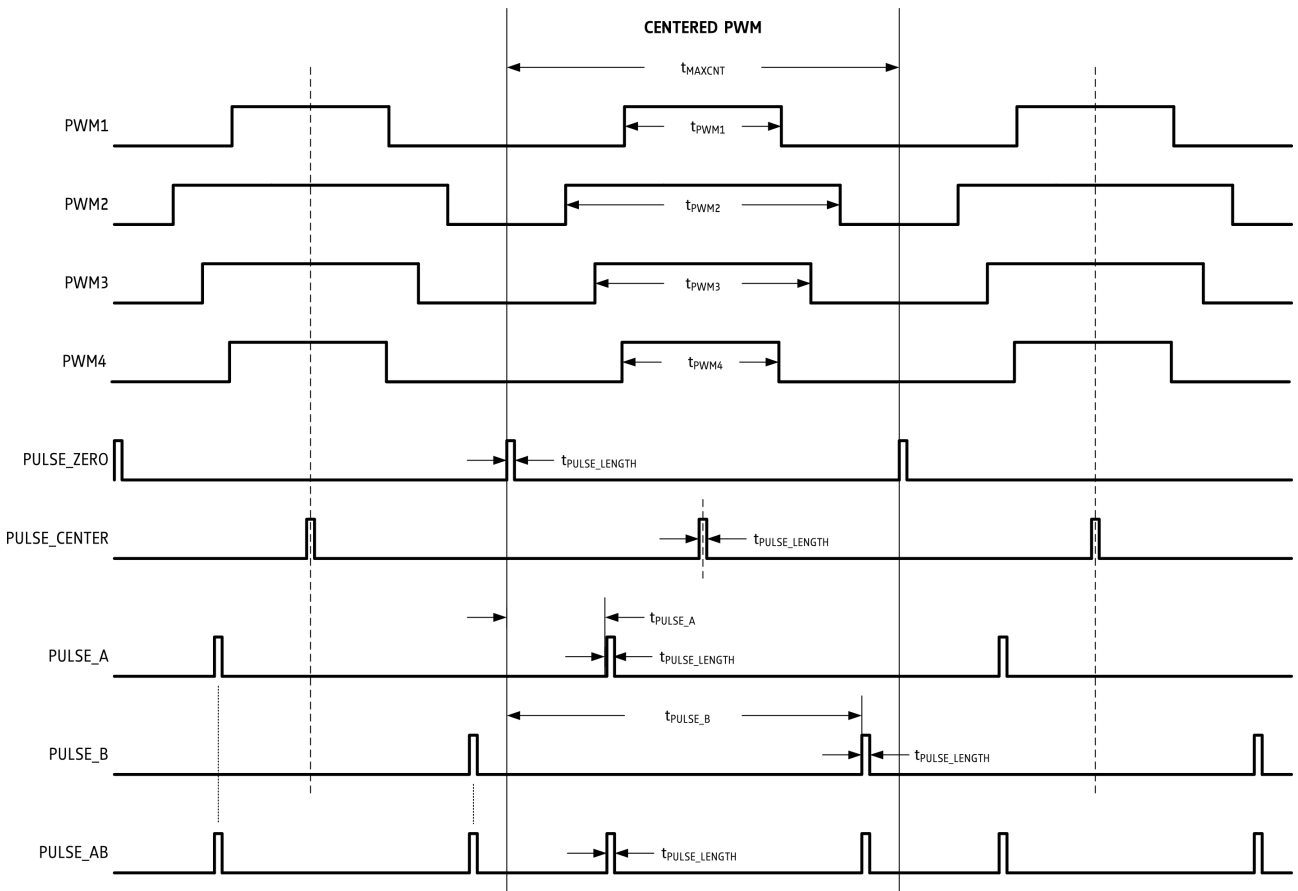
CENTERED PWM

$t_{MAXCNT}$

PWM1

$t_{PWM1}$

PWM2

$t_{PWM2}$

PWM3

$t_{PWM3}$

PWM4

$t_{PWM4}$

PULSE_ZERO

$t_{PULSE\_LENGTH}$

PULSE_CENTER

$t_{PULSE\_LENGTH}$

$t_{PULSE\_A}$

PULSE_A

$t_{PULSE\_LENGTH}$

$t_{PULSE\_B}$

PULSE_B

$t_{PULSE\_LENGTH}$

PULSE_AB

$t_{PULSE\_LENGTH}$